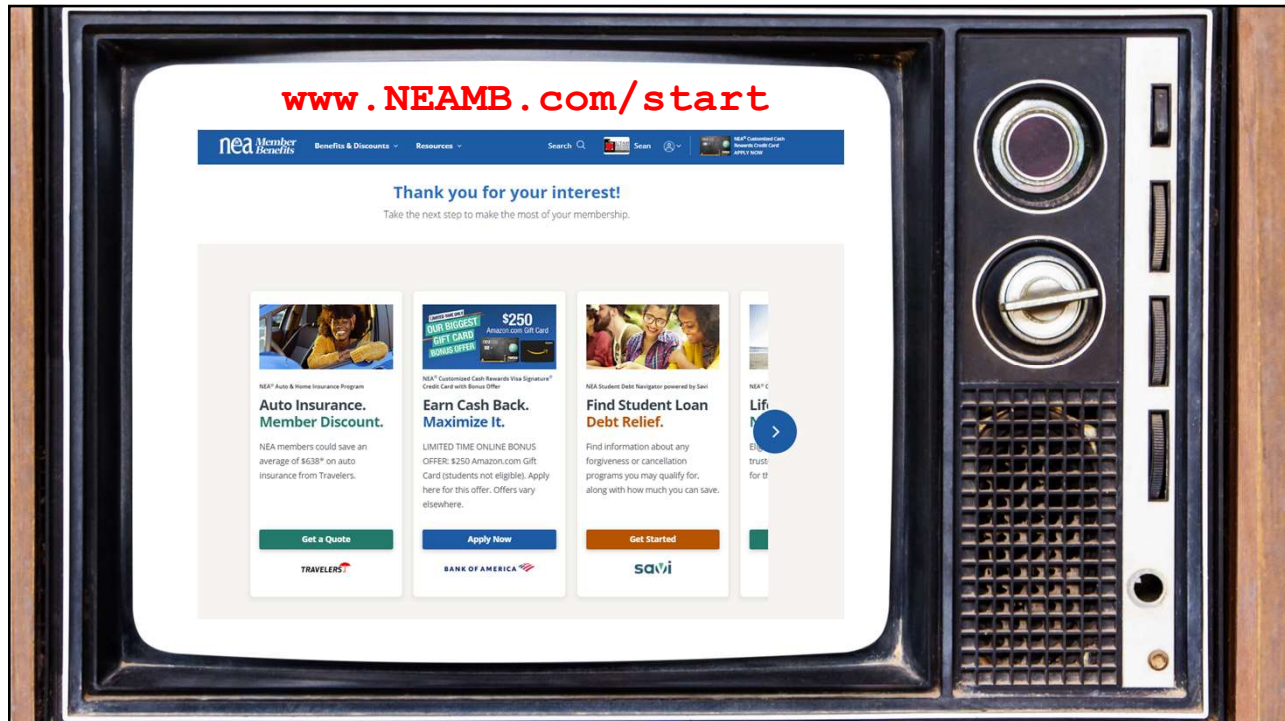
www.NEAMB.com/start

nea Member Benefits | Benefits & Discounts | Resources | Search | Sean | NEA® Customized Cash Rewards Credit Card APPLY NOW

Thank you for your interest!

Take the next step to make the most of your membership.

NEA® Auto & Home Insurance Program

Auto Insurance. Member Discount.

NEA members could save an average of $638* on auto insurance from Travelers.

Get a Quote

TRAVELERS

OUR BIGGEST GIFT CARD BONUS OFFER $250 Amazon.com Gift Card

NEA® Customized Cash Rewards Visa Signature® Credit Card with Bonus Offer

Earn Cash Back. Maximize It.

LIMITED TIME ONLINE BONUS OFFER: $250 Amazon.com Gift Card (students not eligible). Apply here for this offer. Offers vary elsewhere.

Apply Now

BANK OF AMERICA

NEA Student Debt Navigator powered by Savi

Find Student Loan Debt Relief.

Find information about any forgiveness or cancellation programs you may qualify for, along with how much you can save.

Get Started

savi

NEA® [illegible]

Lif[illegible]

N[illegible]

Elig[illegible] trust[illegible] for th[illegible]